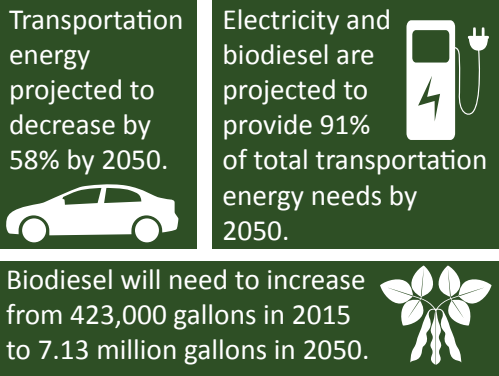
Transportation energy projected to decrease by 58% by 2050.

Electricity and biodiesel are projected to provide 91% of total transportation energy needs by 2050.

Biodiesel will need to increase from 423,000 gallons in 2015 to 7.13 million gallons in 2050.